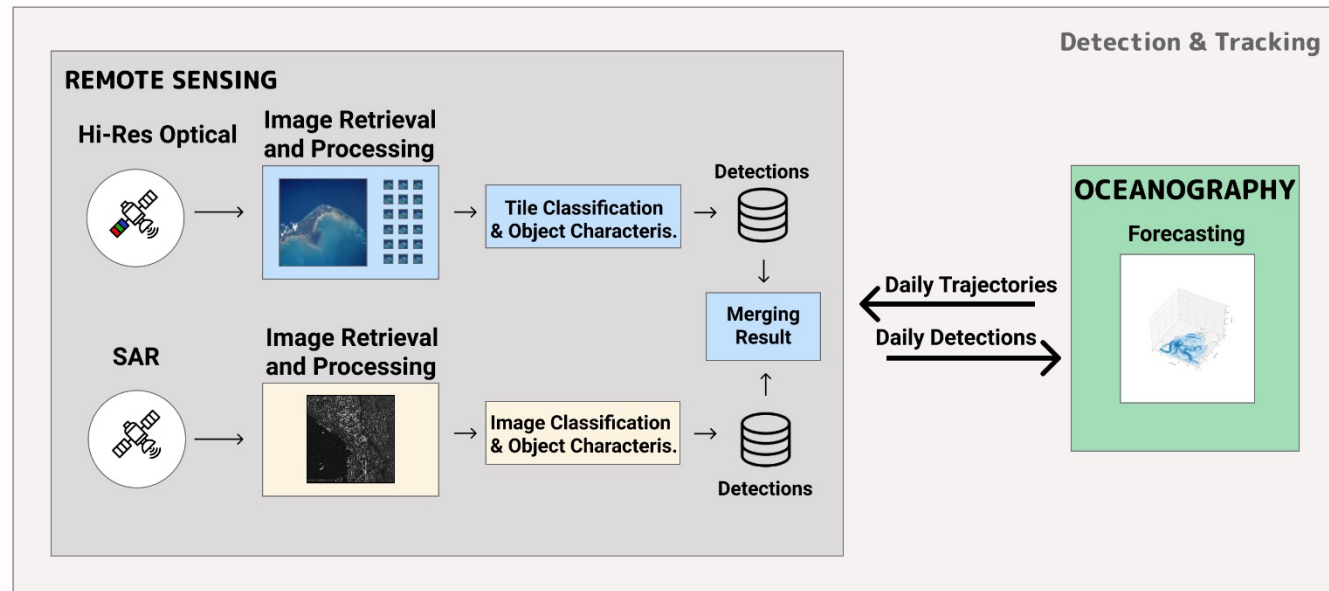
Detection & Tracking

REMOTE SENSING

Hi-Res Optical

Image Retrieval and Processing

Tile Classification & Object Characteris.

Detections

Merging Result

SAR

Image Retrieval and Processing

Image Classification & Object Characteris.

Detections

Daily Trajectories

Daily Detections

OCEANOGRAPHY

Forecasting